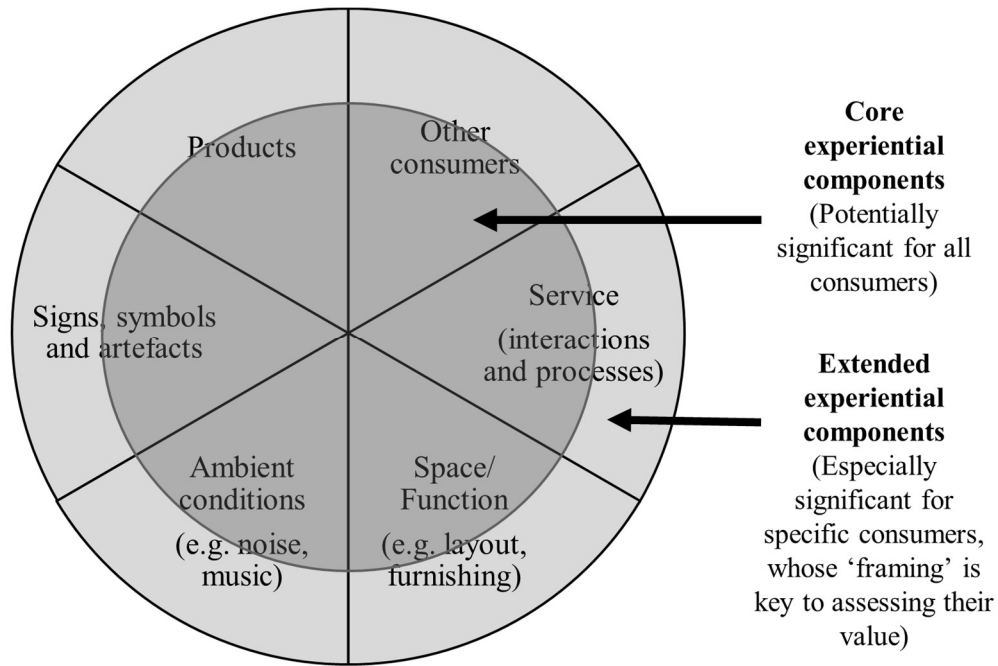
Products

Other consumers

Signs, symbols and artefacts

Service (interactions and processes)

Ambient conditions (e.g. noise, music)

Space/ Function (e.g. layout, furnishing)

**Core experiential components**
(Potentially significant for all consumers)

**Extended experiential components**
(Especially significant for specific consumers, whose 'framing' is key to assessing their value)